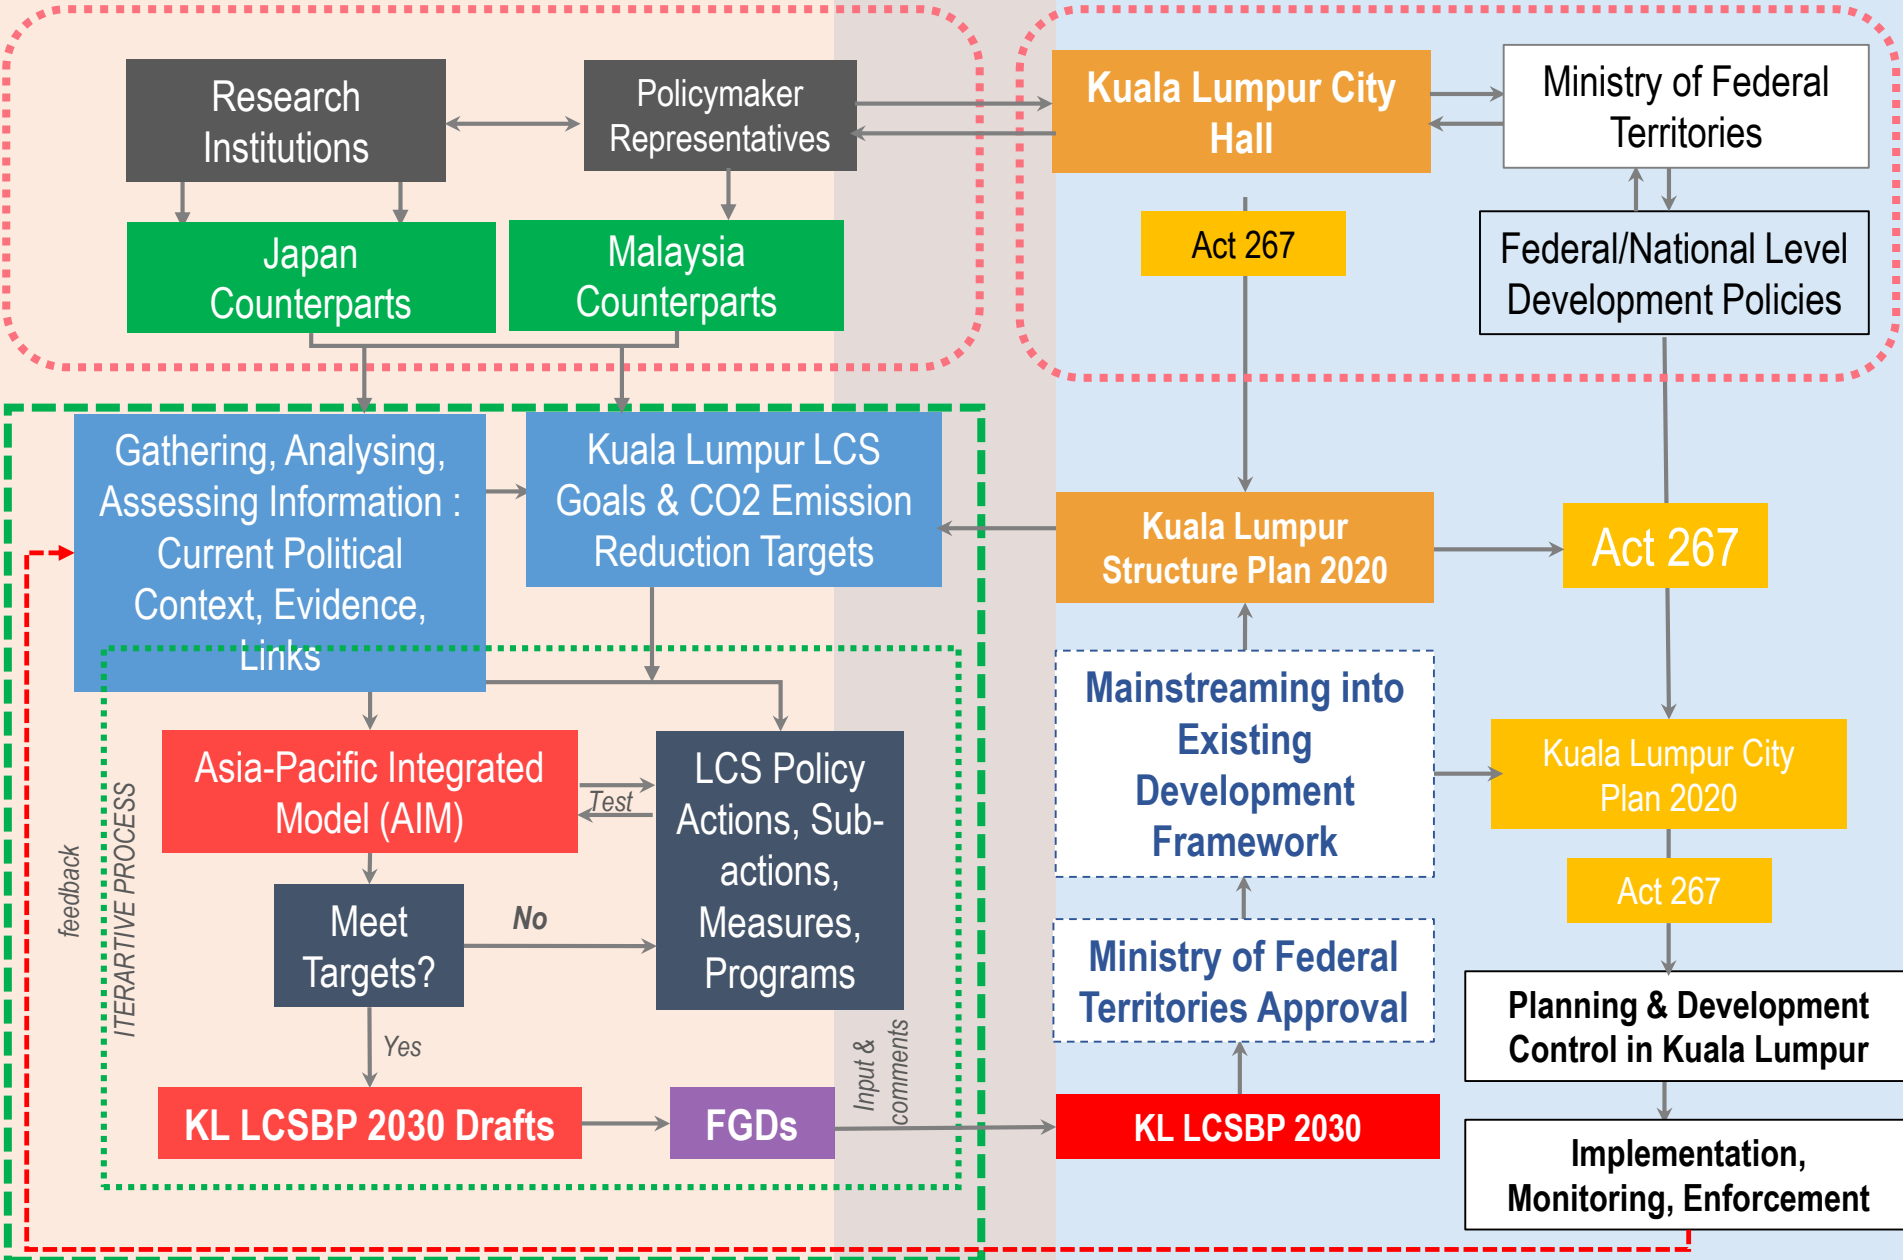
Research Institutions

Policymaker Representatives

Kuala Lumpur City Hall

Ministry of Federal Territories

Japan Counterparts

Malaysia Counterparts

Act 267

Federal/National Level Development Policies

Gathering, Analysing, Assessing Information : Current Political Context, Evidence, Links

Kuala Lumpur LCS Goals & CO2 Emission Reduction Targets

Kuala Lumpur Structure Plan 2020

Act 267

Mainstreaming into Existing Development Framework

Kuala Lumpur City Plan 2020

Asia-Pacific Integrated Model (AIM)

Test

LCS Policy Actions, Sub-actions, Measures, Programs

Act 267

feedback

ITERARTIVE PROCESS

Meet Targets?

No

Ministry of Federal Territories Approval

Planning & Development Control in Kuala Lumpur

Yes

Input & comments

KL LCSBP 2030 Drafts

FGDs

KL LCSBP 2030

Implementation, Monitoring, Enforcement